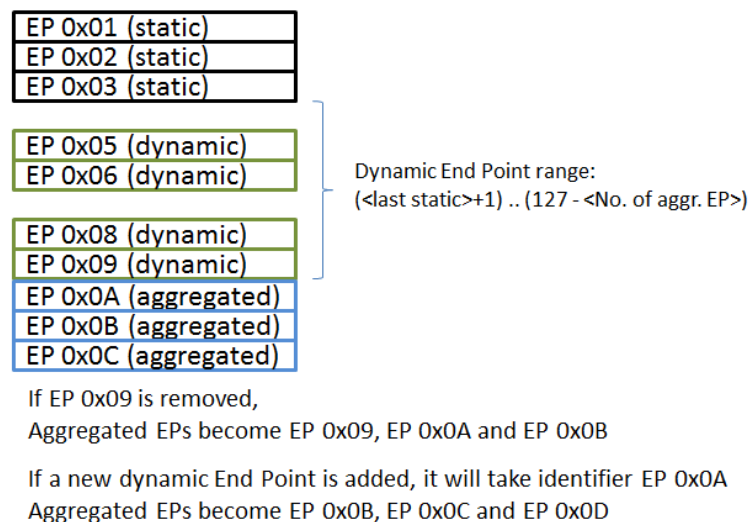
EP 0x01 (static)
EP 0x02 (static)
EP 0x03 (static)

EP 0x05 (dynamic)
EP 0x06 (dynamic)

EP 0x08 (dynamic)
EP 0x09 (dynamic)
EP 0x0A (aggregated)
EP 0x0B (aggregated)
EP 0x0C (aggregated)

Dynamic End Point range:
(<last static>+1) .. (127 - <No. of aggr. EP>)

If EP 0x09 is removed,
Aggregated EPs become EP 0x09, EP 0x0A and EP 0x0B

If a new dynamic End Point is added, it will take identifier EP 0x0A
Aggregated EPs become EP 0x0B, EP 0x0C and EP 0x0D